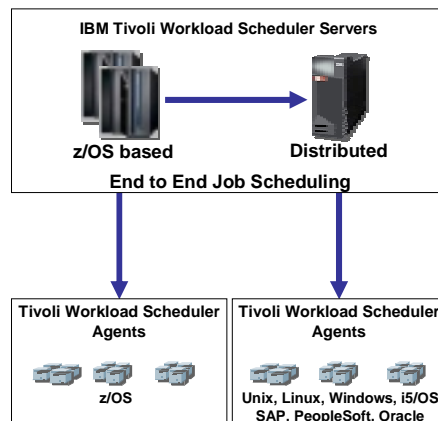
IBM Tivoli Workload Scheduler Servers

z/OS based

Distributed

End to End Job Scheduling

Tivoli Workload Scheduler Agents

z/OS

Tivoli Workload Scheduler Agents

Unix, Linux, Windows, i5/OS SAP, PeopleSoft, Oracle